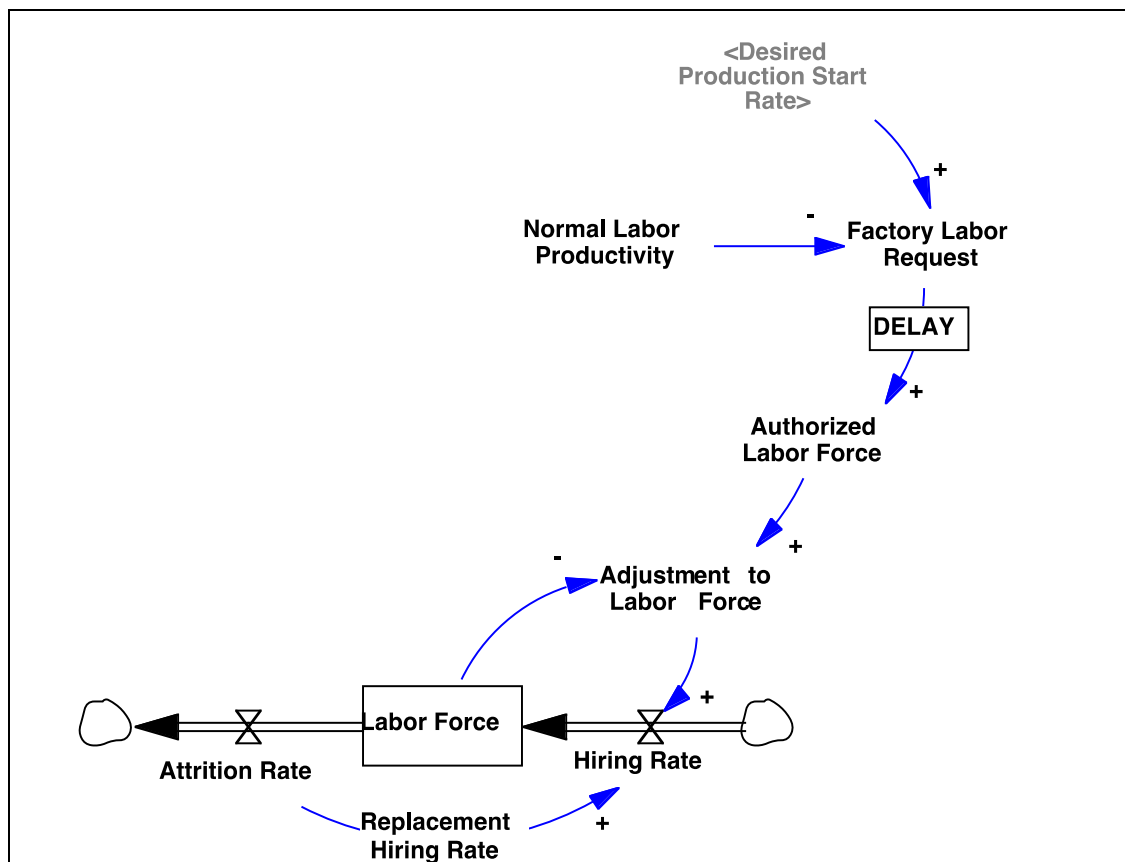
<Desired Production Start Rate>

+

Normal Labor Productivity

-

Factory Labor Request

DELAY

+

Authorized Labor Force

+

-

Adjustment to Labor Force

+

Labor Force

Attrition Rate

Hiring Rate

Replacement Hiring Rate

+